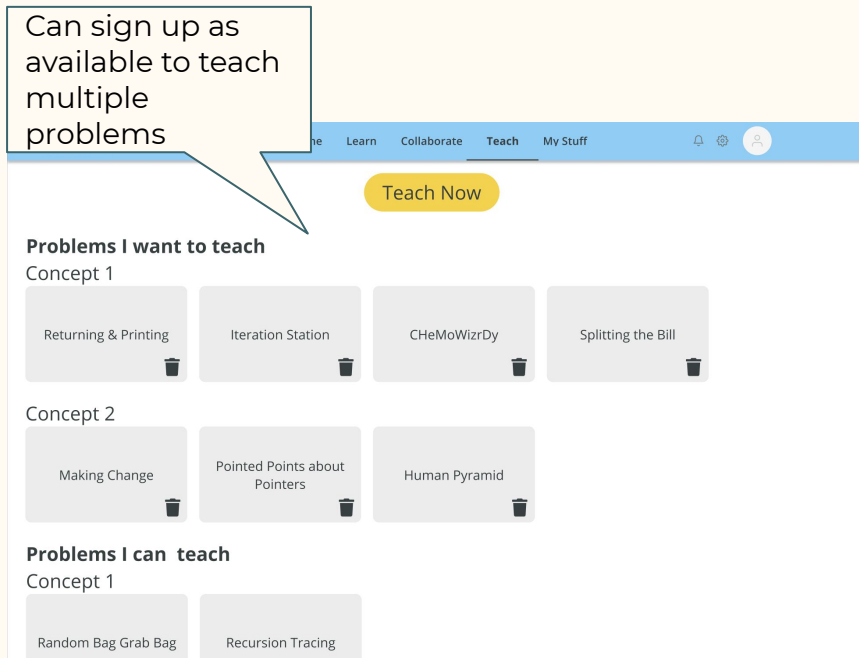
Can sign up as available to teach multiple problems

me Learn Collaborate Teach My Stuff

Teach Now

Problems I want to teach

Concept 1

Returning & Printing

Iteration Station

CHeMoWizrDy

Splitting the Bill

Concept 2

Making Change

Pointed Points about Pointers

Human Pyramid

Problems I can teach

Concept 1

Random Bag Grab Bag

Recursion Tracing